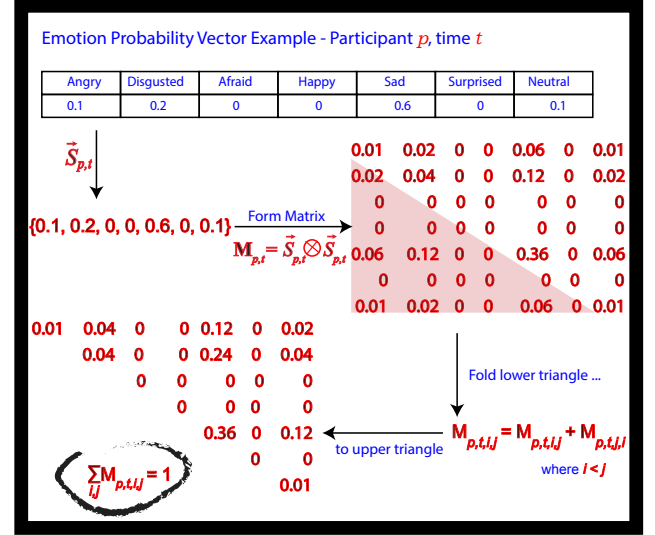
Emotion Probability Vector Example - Participant $p$, time $t$

| Angry | Disgusted | Afraid | Happy | Sad | Surprised | Neutral |
|---|---|---|---|---|---|---|
| 0.1 | 0.2 | 0 | 0 | 0.6 | 0 | 0.1 |

$\vec{S}_{p,t}$

{0.1, 0.2, 0, 0, 0.6, 0, 0.1}

Form Matrix

$\mathbf{M}_{p,t} = \vec{S}_{p,t} \otimes \vec{S}_{p,t}$

| 0.01 | 0.02 | 0 | 0 | 0.06 | 0 | 0.01 |
|---|---|---|---|---|---|---|
| 0.02 | 0.04 | 0 | 0 | 0.12 | 0 | 0.02 |
| 0 | 0 | 0 | 0 | 0 | 0 | 0 |
| 0 | 0 | 0 | 0 | 0 | 0 | 0 |
| 0.06 | 0.12 | 0 | 0 | 0.36 | 0 | 0.06 |
| 0 | 0 | 0 | 0 | 0 | 0 | 0 |
| 0.01 | 0.02 | 0 | 0 | 0.06 | 0 | 0.01 |

Fold lower triangle ...

$\mathbf{M}_{p,t,i,j} = \mathbf{M}_{p,t,i,j} + \mathbf{M}_{p,t,j,i}$

where $i < j$

to upper triangle

| 0.01 | 0.04 | 0 | 0 | 0.12 | 0 | 0.02 |
|---|---|---|---|---|---|---|
| | 0.04 | 0 | 0 | 0.24 | 0 | 0.04 |
| | | 0 | 0 | 0 | 0 | 0 |
| | | | 0 | 0 | 0 | 0 |
| | | | | 0.36 | 0 | 0.12 |
| | | | | | 0 | 0 |
| | | | | | | 0.01 |

$\sum_{i,j} \mathbf{M}_{p,t,i,j} = 1$